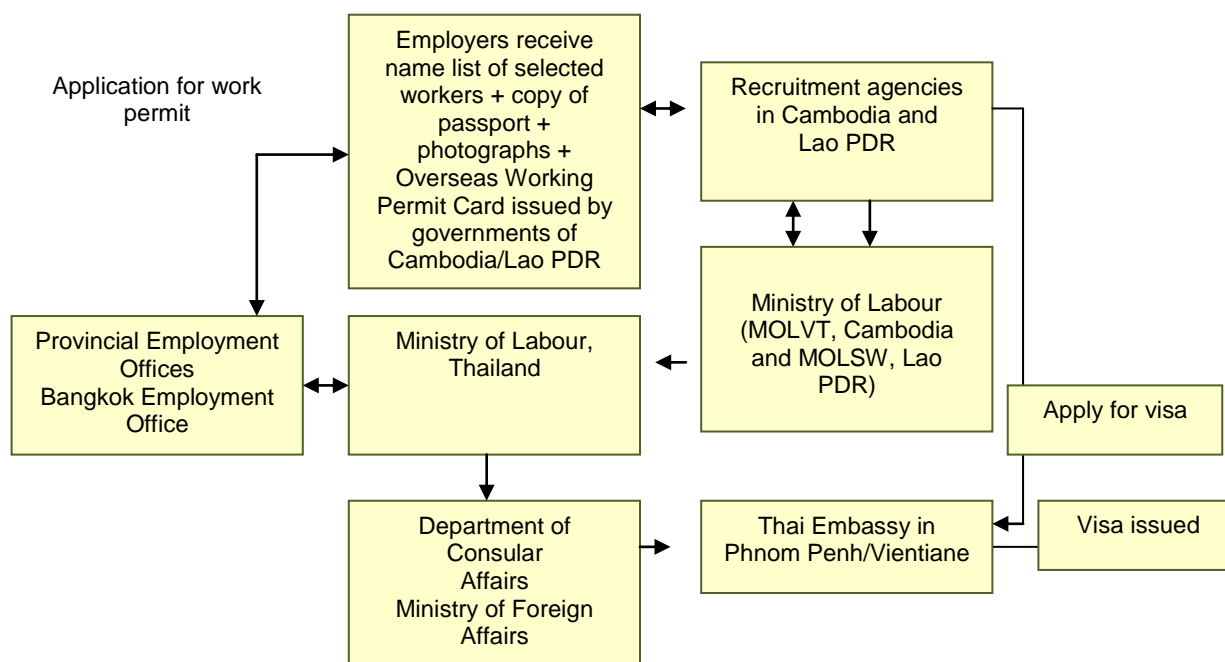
Application for work permit

Employers receive name list of selected workers + copy of passport + photographs + Overseas Working Permit Card issued by governments of Cambodia/Lao PDR

Recruitment agencies in Cambodia and Lao PDR

Ministry of Labour (MOLVT, Cambodia and MOLSW, Lao PDR)

Provincial Employment Offices
Bangkok Employment Office

Ministry of Labour, Thailand

Apply for visa

Department of Consular Affairs
Ministry of Foreign Affairs

Thai Embassy in Phnom Penh/Vientiane

Visa issued